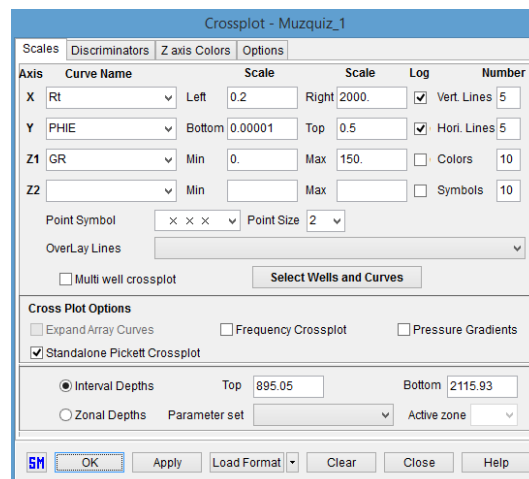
Crossplot - Muzquiz_1

Scales | Discriminators | Z axis Colors | Options

| Axis | Curve Name | Scale | | Scale | | Log | Number | |
|---|---|---|---|---|---|---|---|---|
| X | Rt | Left | 0.2 | Right | 2000. | ☑ | Vert. Lines | 5 |
| Y | PHIE | Bottom | 0.00001 | Top | 0.5 | ☑ | Hori. Lines | 5 |
| Z1 | GR | Min | 0. | Max | 150. | ☐ | Colors | 10 |
| Z2 | | Min | | Max | | ☐ | Symbols | 10 |

Point Symbol × × × Point Size 2

OverLay Lines

☐ Multi well crossplot

Select Wells and Curves

Cross Plot Options

☐ Expand Array Curves ☐ Frequency Crossplot ☐ Pressure Gradients

☑ Standalone Pickett Crossplot

◉ Interval Depths Top 895.05 Bottom 2115.93

○ Zonal Depths Parameter set Active zone

SM OK Apply Load Format Clear Close Help